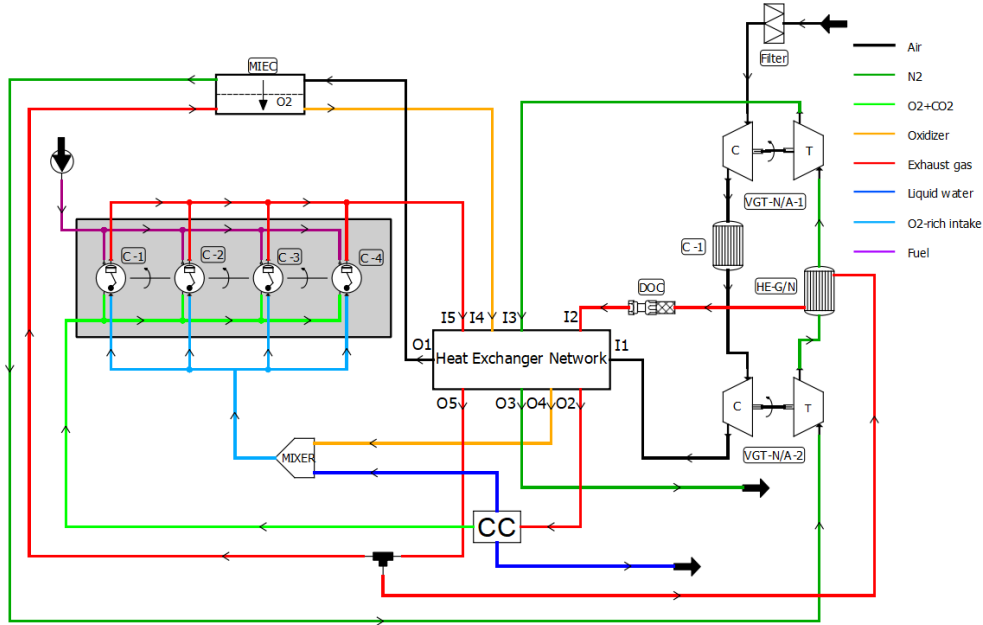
Filter
Air
N2
O2+CO2
Oxidizer
Exhaust gas
Liquid water
O2-rich intake
Fuel

MIEC
O2

C -1
C -2
C -3
C -4

C
T
VGT-N/A-1
C -1
DOC
HE-G/N

I5 I4 I3 I2
O1 Heat Exchanger Network I1
O5 O3 O4 O2

C
T
VGT-N/A-2

MIXER
CC